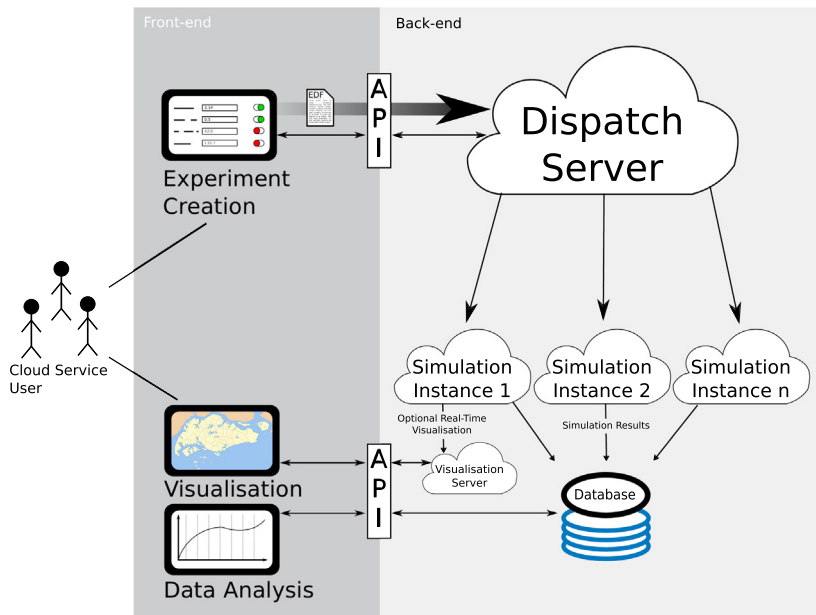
Front-end

Back-end

EDF

API

Dispatch Server

Experiment Creation

Cloud Service User

Simulation Instance 1

Simulation Instance 2

Simulation Instance n

Optional Real-Time Visualisation

Simulation Results

Visualisation Server

Database

API

Visualisation

Data Analysis